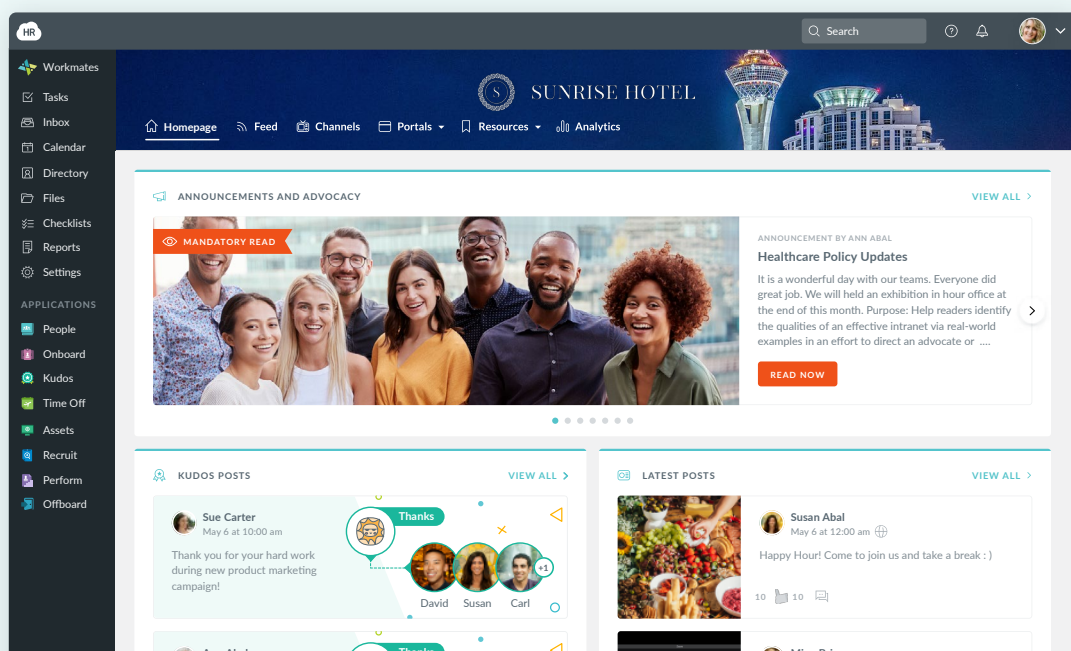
HR

Search

Workmates
Tasks
Inbox
Calendar
Directory
Files
Checklists
Reports
Settings

APPLICATIONS
People
Onboard
Kudos
Time Off
Assets
Recruit
Perform
Offboard

S SUNRISE HOTEL

Homepage Feed Channels Portals Resources Analytics

ANNOUNCEMENTS AND ADVOCACY

VIEW ALL

MANDATORY READ

ANNOUNCEMENT BY ANN ABAL

Healthcare Policy Updates

It is a wonderful day with our teams. Everyone did great job. We will held an exhibition in hour office at the end of this month. Purpose: Help readers identify the qualities of an effective intranet via real-world examples in an effort to direct an advocate or ....

READ NOW

KUDOS POSTS

VIEW ALL

Sue Carter
May 6 at 10:00 am

Thank you for your hard work during new product marketing campaign!

Thanks

+1

David Susan Carl

LATEST POSTS

VIEW ALL

Susan Abal
May 6 at 12:00 am

Happy Hour! Come to join us and take a break : )

10 10

Thanks